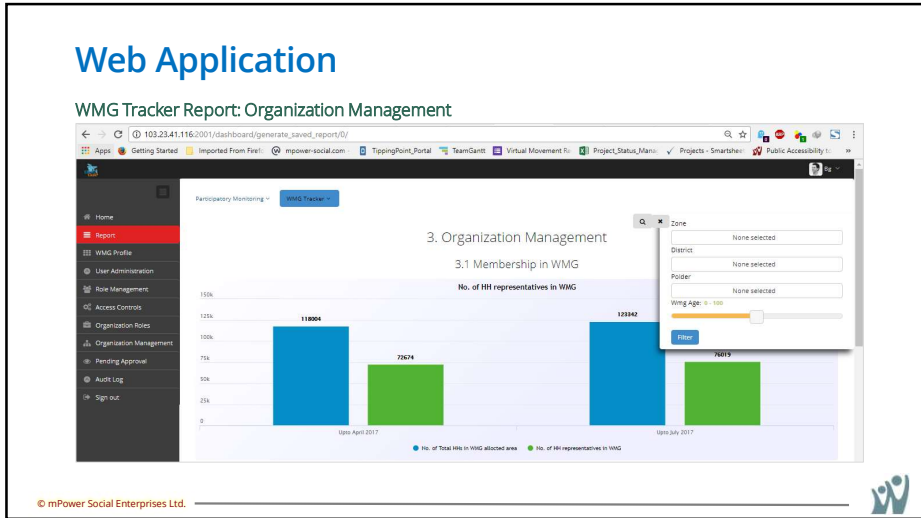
Web Application

WMG Tracker Report: Organization Management

103.23.41.116:2001/dashboard/generate_saved_report/0/

Apps Getting Started Imported From Firefo mpower-social.com TippingPoint_Portal TeamGantt Virtual Movement Re Project_Status_Mana Projects - Smartshee Public Accessibility to »

Home
Report
WMG Profile
User Administration
Role Management
Access Controls
Organization Roles
Organization Management
Pending Approval
Audit Log
Sign out

Participatory Monitoring WMG Tracker

3. Organization Management

3.1 Membership in WMG

No. of HH representatives in WMG

150k
125k
100k
75k
50k
25k
0

118004
72674
123342
76019

Upto April 2017
Upto July 2017

No. of Total HHs in WMG allocted area
No. of HH representatives in WMG

Zone
None selected
District
None selected
Polder
None selected
Wmg Age: 0 - 100
Filter

© mPower Social Enterprises Ltd.